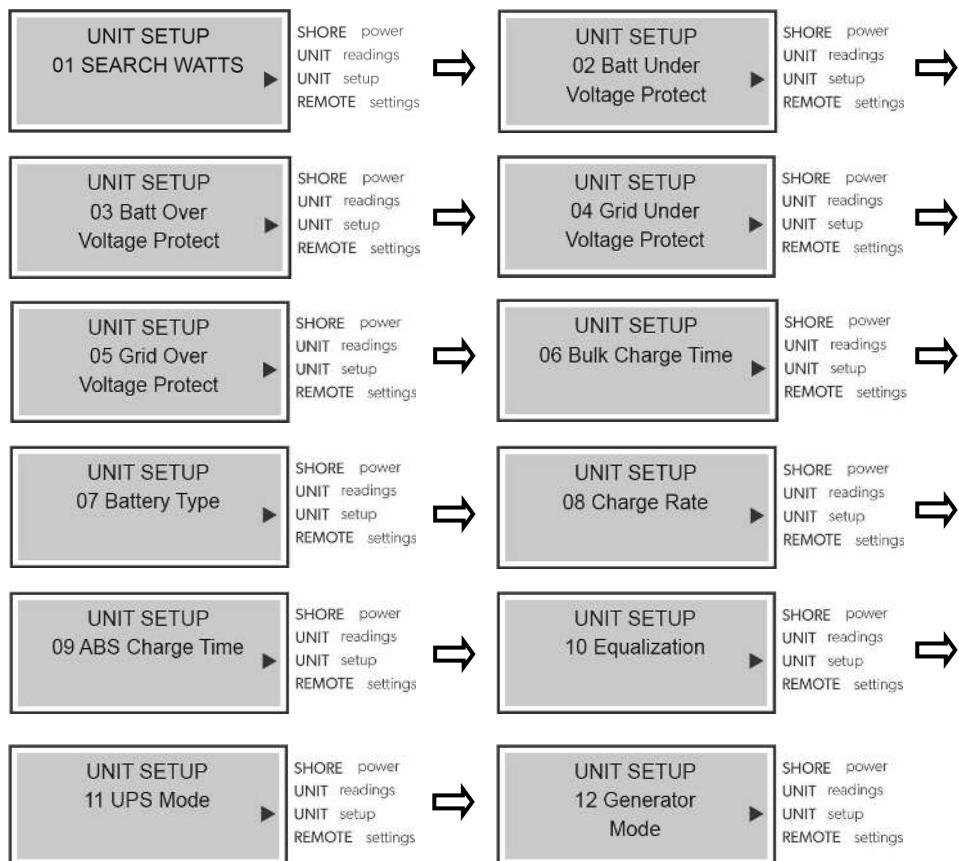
UNIT SETUP
01 SEARCH WATTS

SHORE power
UNIT readings
UNIT setup
REMOTE settings

UNIT SETUP
02 Batt Under Voltage Protect

SHORE power
UNIT readings
UNIT setup
REMOTE settings

UNIT SETUP
03 Batt Over Voltage Protect

SHORE power
UNIT readings
UNIT setup
REMOTE settings

UNIT SETUP
04 Grid Under Voltage Protect

SHORE power
UNIT readings
UNIT setup
REMOTE settings

UNIT SETUP
05 Grid Over Voltage Protect

SHORE power
UNIT readings
UNIT setup
REMOTE settings

UNIT SETUP
06 Bulk Charge Time

SHORE power
UNIT readings
UNIT setup
REMOTE settings

UNIT SETUP
07 Battery Type

SHORE power
UNIT readings
UNIT setup
REMOTE settings

UNIT SETUP
08 Charge Rate

SHORE power
UNIT readings
UNIT setup
REMOTE settings

UNIT SETUP
09 ABS Charge Time

SHORE power
UNIT readings
UNIT setup
REMOTE settings

UNIT SETUP
10 Equalization

SHORE power
UNIT readings
UNIT setup
REMOTE settings

UNIT SETUP
11 UPS Mode

SHORE power
UNIT readings
UNIT setup
REMOTE settings

UNIT SETUP
12 Generator Mode

SHORE power
UNIT readings
UNIT setup
REMOTE settings